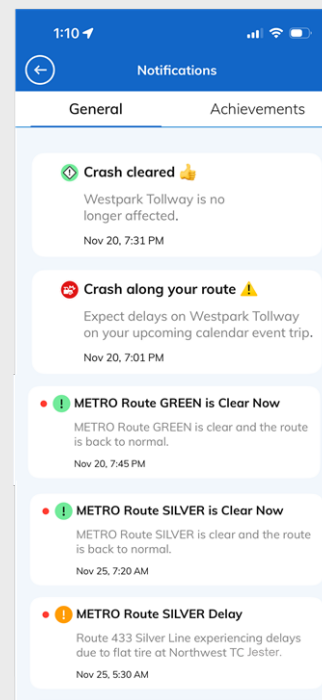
1:10

Notifications

General

Achievements

Crash cleared 👍

Westpark Tollway is no longer affected.

Nov 20, 7:31 PM

Crash along your route ⚠️

Expect delays on Westpark Tollway on your upcoming calendar event trip.

Nov 20, 7:01 PM

METRO Route GREEN is Clear Now

METRO Route GREEN is clear and the route is back to normal.

Nov 20, 7:45 PM

METRO Route SILVER is Clear Now

METRO Route SILVER is clear and the route is back to normal.

Nov 25, 7:20 AM

METRO Route SILVER Delay

Route 433 Silver Line experiencing delays due to flat tire at Northwest TC Jester.

Nov 25, 5:30 AM